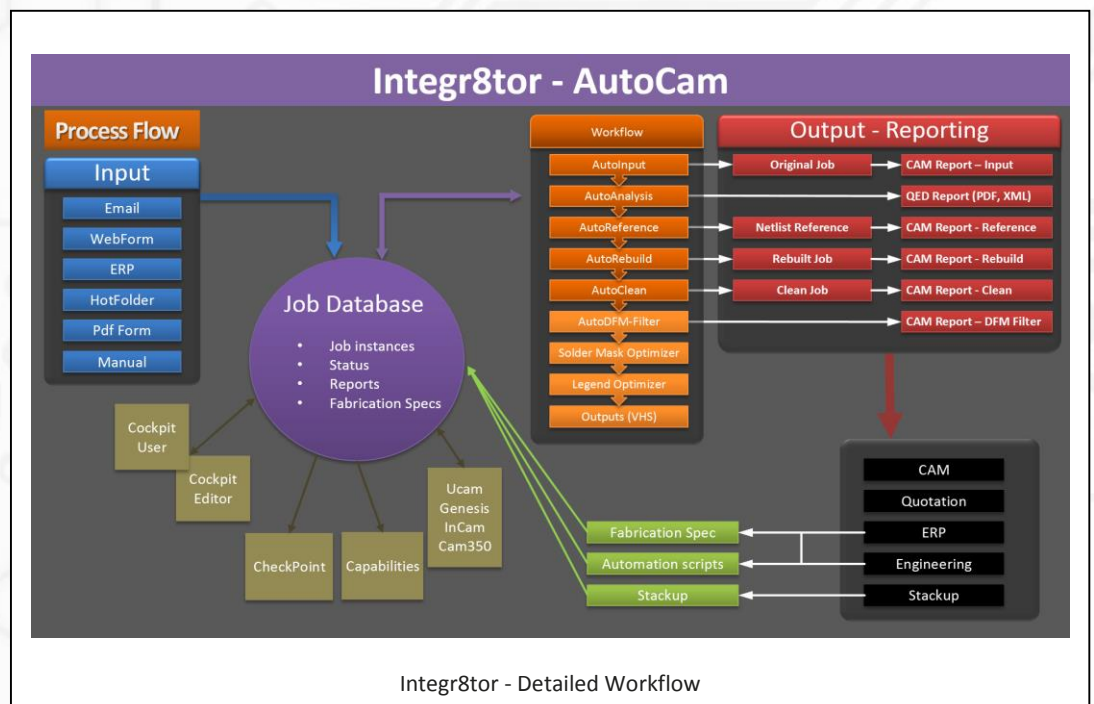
Integr8tor - AutoCam

Process Flow

Input

Email
WebForm
ERP
HotFolder
Pdf Form
Manual

Job Database

- Job instances
- Status
- Reports
- Fabrication Specs

Cockpit User

Cockpit Editor

CheckPoint

Capabilities

Ucam Genesis InCam Cam350

Workflow

AutoInput
AutoAnalysis
AutoReference
AutoRebuild
AutoClean
AutoDFM-Filter
Solder Mask Optimizer
Legend Optimizer
Outputs (VHS)

Output - Reporting

Original Job
CAM Report – Input
QED Report (PDF, XML)
Netlist Reference
CAM Report - Reference
Rebuilt Job
CAM Report - Rebuild
Clean Job
CAM Report - Clean
CAM Report – DFM Filter

Fabrication Spec
Automation scripts
Stackup

CAM
Quotation
ERP
Engineering
Stackup

Integr8tor - Detailed Workflow